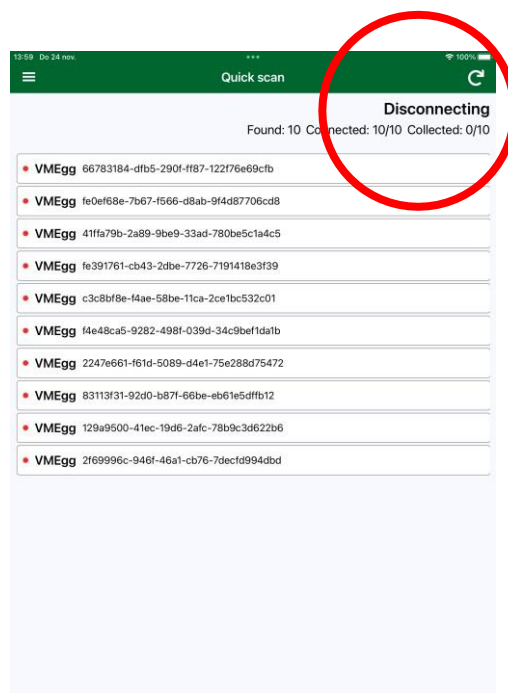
13:59 Do 24 nov.
100%

Quick scan

Disconnecting
Found: 10 Connected: 10/10 Collected: 0/10

VMEgg 66783184-dfb5-290f-ff87-122f76e69cfb
VMEgg fe0ef68e-7b67-f566-d8ab-9f4d87706cd8
VMEgg 41ffa79b-2a89-9be9-33ad-780be5c1a4c5
VMEgg fe391761-cb43-2dbe-7726-7191418e3f39
VMEgg c3c8bf8e-f4ae-58be-11ca-2ce1bc532c01
VMEgg f4e48ca5-9282-498f-039d-34c9bef1da1b
VMEgg 2247e661-f61d-5089-d4e1-75e288d75472
VMEgg 83113f31-92d0-b87f-66be-eb61e5dffb12
VMEgg 129a9500-41ec-19d6-2afc-78b9c3d622b6
VMEgg 2f69996c-946f-46a1-cb76-7decfd994dbd